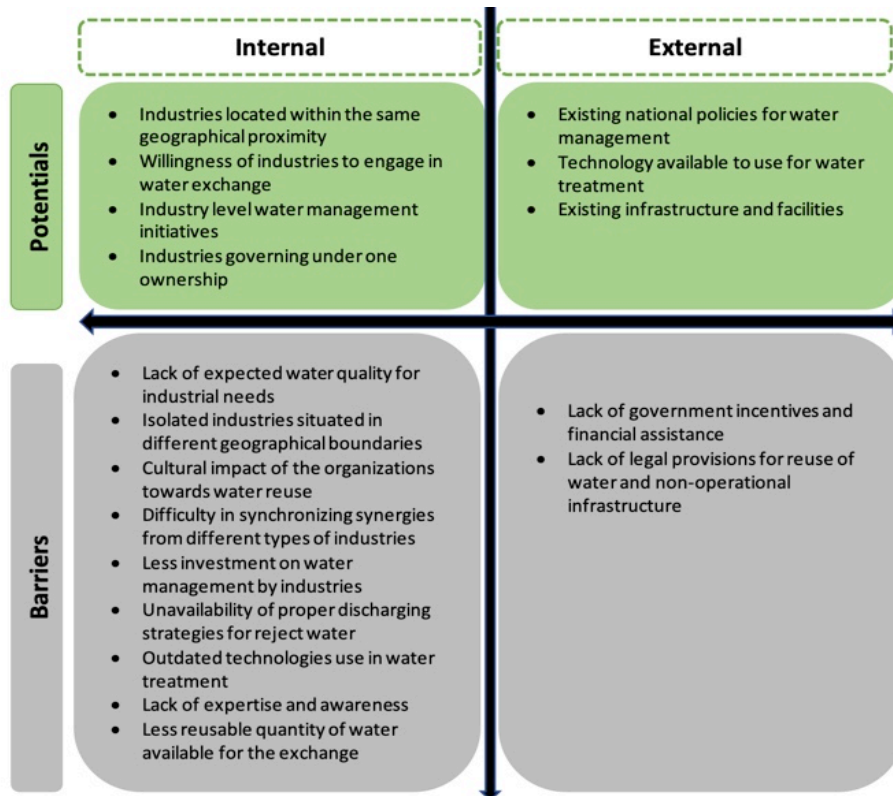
Internal

External

Potentials

- Industries located within the same geographical proximity
- Willingness of industries to engage in water exchange
- Industry level water management initiatives
- Industries governing under one ownership

- Existing national policies for water management
- Technology available to use for water treatment
- Existing infrastructure and facilities

Barriers

- Lack of expected water quality for industrial needs
- Isolated industries situated in different geographical boundaries
- Cultural impact of the organizations towards water reuse
- Difficulty in synchronizing synergies from different types of industries
- Less investment on water management by industries
- Unavailability of proper discharging strategies for reject water
- Outdated technologies use in water treatment
- Lack of expertise and awareness
- Less reusable quantity of water available for the exchange

- Lack of government incentives and financial assistance
- Lack of legal provisions for reuse of water and non-operational infrastructure